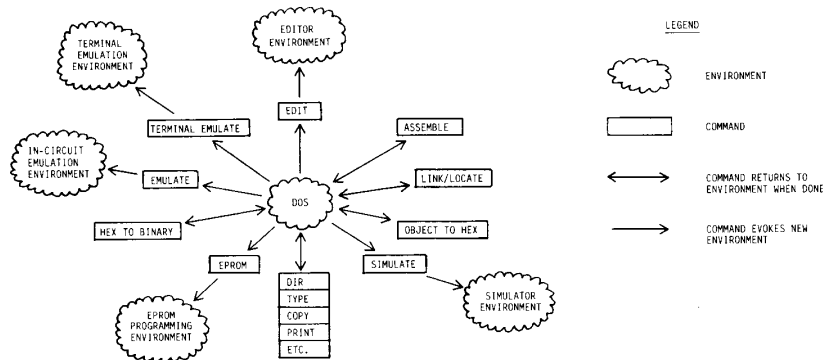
TERMINAL EMULATION ENVIRONMENT

EDITOR ENVIRONMENT

EDIT

TERMINAL EMULATE

IN-CIRCUIT EMULATION ENVIRONMENT

EMULATE

DOS

ASSEMBLE

LINK/LOCATE

HEX TO BINARY

OBJECT TO HEX

EPROM

SIMULATE

DIR
TYPE
COPY
PRINT
ETC.

EPROM PROGRAMMING ENVIRONMENT

SIMULATOR ENVIRONMENT

LEGEND

ENVIRONMENT

COMMAND

COMMAND RETURNS TO ENVIRONMENT WHEN DONE

COMMAND EVOKES NEW ENVIRONMENT